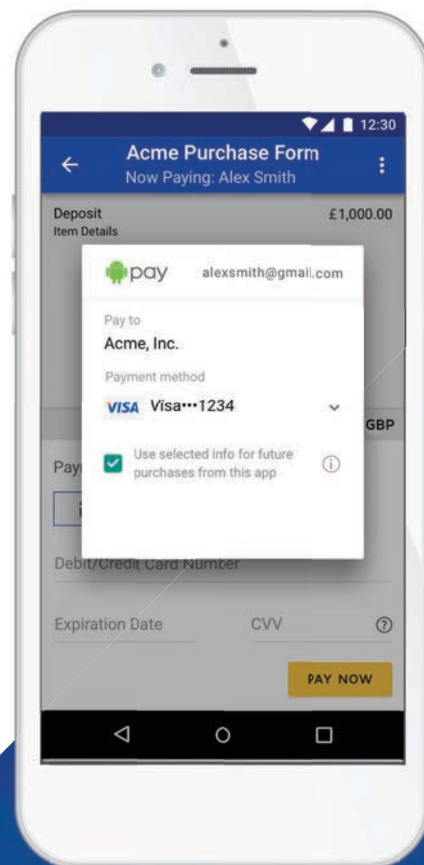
12:30
Acme Purchase Form
Now Paying: Alex Smith

Deposit
Item Details
£1,000.00

pay alexsmith@gmail.com

Pay to
Acme, Inc.

Payment method
VISA Visa•••1234

Use selected info for future purchases from this app

GBP
Pay
Debit/Credit Card Number
Expiration Date
CVV
PAY NOW